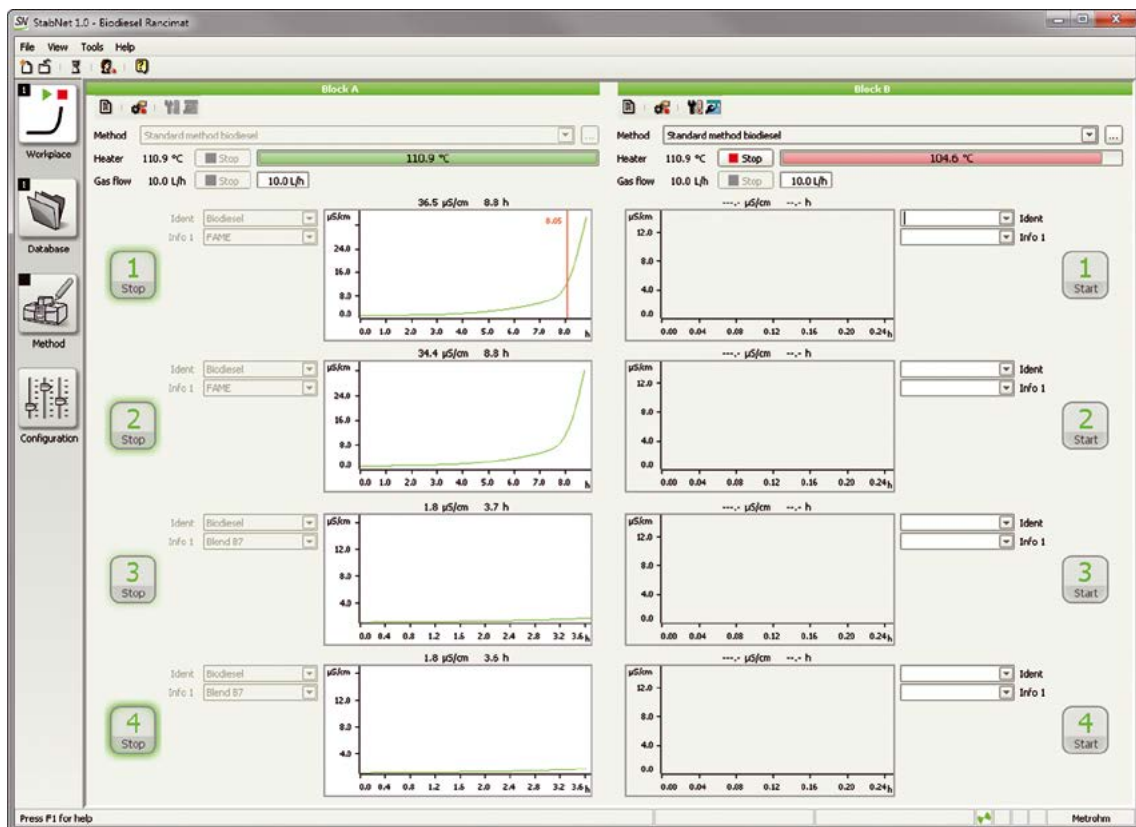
StabNet 1.0 - Biodiesel Rancimat

File View Tools Help

Workplace

Database

Method

Configuration

Block A

Method Standard method biodiesel

Heater 110.9 °C Stop 110.9 °C

Gas flow 10.0 L/h Stop 10.0 L/h

Ident Biodiesel
Info 1 FAME

1
Stop

36.5 µS/cm 8.8 h

µS/cm
24.0
16.0
8.0
0.0
0.0 1.0 2.0 3.0 4.0 5.0 6.0 7.0 8.0 h
8.05

Ident Biodiesel
Info 1 FAME

2
Stop

34.4 µS/cm 8.8 h

µS/cm
24.0
16.0
8.0
0.0
0.0 1.0 2.0 3.0 4.0 5.0 6.0 7.0 8.0 h

Ident Biodiesel
Info 1 Blend B7

3
Stop

1.8 µS/cm 3.7 h

µS/cm
12.0
8.0
4.0
0.0 0.4 0.8 1.2 1.6 2.0 2.4 2.8 3.2 3.6 h

Ident Biodiesel
Info 1 Blend B7

4
Stop

1.8 µS/cm 3.6 h

µS/cm
12.0
8.0
4.0
0.0 0.4 0.8 1.2 1.6 2.0 2.4 2.8 3.2 3.6 h

Block B

Method Standard method biodiesel

Heater 110.9 °C Stop 104.6 °C

Gas flow 10.0 L/h Stop 10.0 L/h

---.- µS/cm --.- h

µS/cm
12.0
8.0
4.0
0.0
0.00 0.04 0.08 0.12 0.16 0.20 0.24 h

Ident
Info 1

1
Start

---.- µS/cm --.- h

µS/cm
12.0
8.0
4.0
0.0
0.00 0.04 0.08 0.12 0.16 0.20 0.24 h

Ident
Info 1

2
Start

---.- µS/cm --.- h

µS/cm
12.0
8.0
4.0
0.0
0.00 0.04 0.08 0.12 0.16 0.20 0.24 h

Ident
Info 1

3
Start

---.- µS/cm --.- h

µS/cm
12.0
8.0
4.0
0.0
0.00 0.04 0.08 0.12 0.16 0.20 0.24 h

Ident
Info 1

4
Start

Press F1 for help

Metrohm